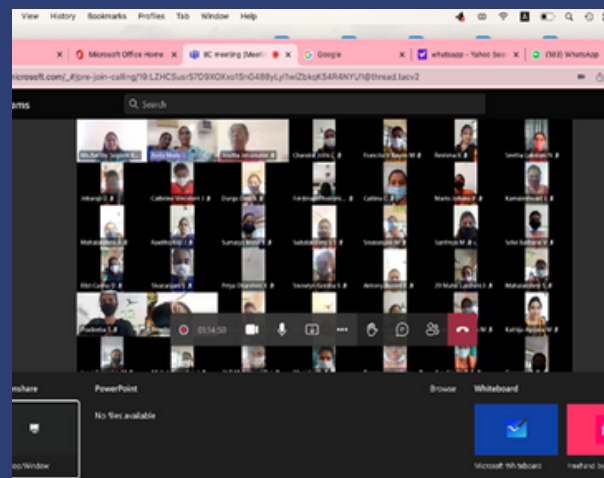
View History Bookmarks Profiles Tab Window Help

Microsoft Office Home | IC meeting (Meeti | Google | whatsapp - Yahoo Sea | (583) WhatsApp

icrosoft.com/_#/pre-join-calling/19:LZHCSusrS7D9XOXxo1SnG488yLyl1wiZbkqK54R4NYU1@thread.tacv2

ams

Search

Chandra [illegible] | Franciska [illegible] | Reshma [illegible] | Smitha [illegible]

Jebaraji D | Catherine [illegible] | Durga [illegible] | Ferdinand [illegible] | Celina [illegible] | Mario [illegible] | Kamaraj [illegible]

Mahalakshmi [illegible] | Kavitha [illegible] | Sumathi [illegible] | Sabitha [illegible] | Sivaranjani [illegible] | Santhosh M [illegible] | Selvi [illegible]

Ebit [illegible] | Sivarajan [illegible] | Priya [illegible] | Saranya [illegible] | Antony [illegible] | 20 Muni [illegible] | Mahalakshmi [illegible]

Pradeeba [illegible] | Kavya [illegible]

01:14:50

enshare | PowerPoint | Browse | Whiteboard

No files available

Microsoft Whiteboard | Freehand by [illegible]

en/Window